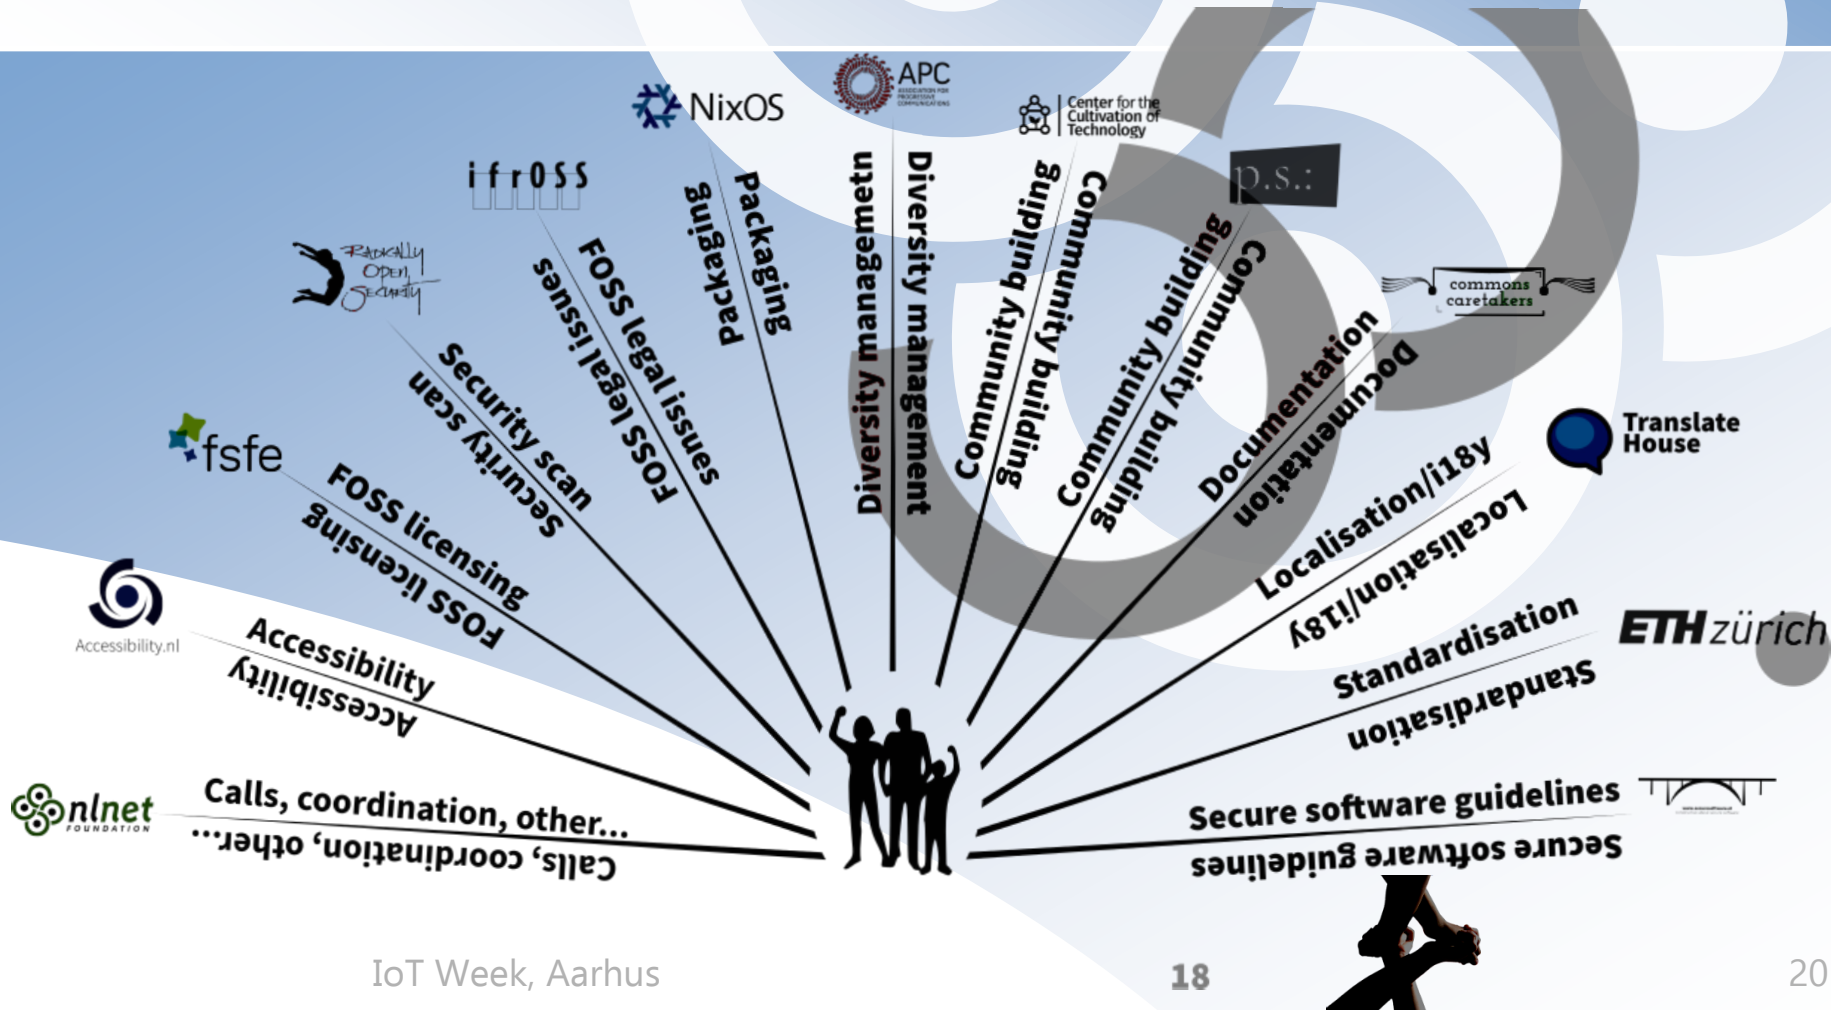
NixOS

APC

Center for the Cultivation of Technology

ifrOSS

p.s.:

Radically Open Security

commons caretakers

fsfe

Translate House

Accessibility.nl

ETH zürich

nlnet FOUNDATION

Packaging

Packaging

Diversity managemetn

Diversity management

Community building

Community building

Community building

Community building

FOSS legal issues

FOSS legal issues

Security scan

Security scan

Documentation

Documentation

FOSS licensing

FOSS licensing

Localisation/i18y

Localisation/i18y

Accessibility

Accessibility

Standardisation

Standardisation

Calls, coordination, other...

Calls, coordination, other...

Secure software guidelines

Secure software guidelines

IoT Week, Aarhus

18

20